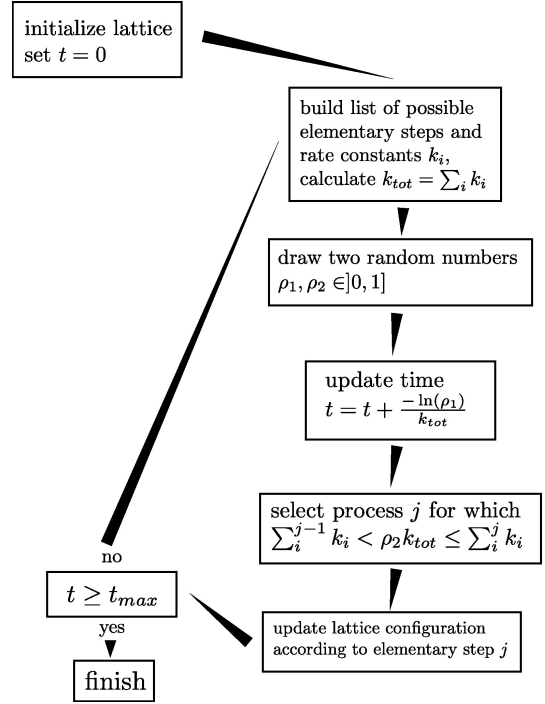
initialize lattice
set $t = 0$

build list of possible elementary steps and rate constants $k_i$, calculate $k_{tot} = \sum_i k_i$

draw two random numbers $\rho_1, \rho_2 \in ]0, 1]$

update time
$t = t + \frac{-\ln(\rho_1)}{k_{tot}}$

select process $j$ for which $\sum_i^{j-1} k_i < \rho_2 k_{tot} \leq \sum_i^{j} k_i$

update lattice configuration according to elementary step $j$

no

$t \geq t_{max}$

yes

finish